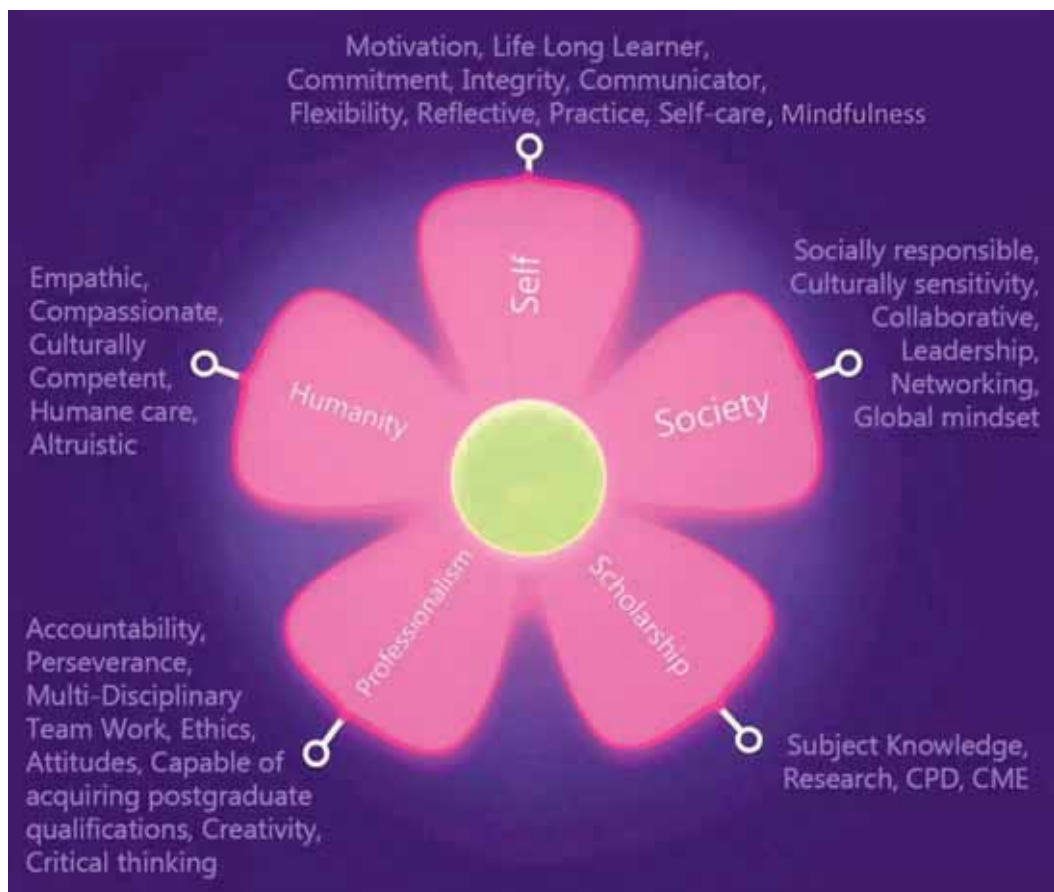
Motivation, Life Long Learner, Commitment, Integrity, Communicator, Flexibility, Reflective, Practice, Self-care, Mindfulness

Self

Empathic, Compassionate, Culturally Competent, Humane care, Altruistic

Humanity

Socially responsible, Culturally sensitivity, Collaborative, Leadership, Networking, Global mindset

Society

Professionalism

Scholarship

Accountability, Perseverance, Multi-Disciplinary Team Work, Ethics, Attitudes, Capable of acquiring postgraduate qualifications, Creativity, Critical thinking

Subject Knowledge, Research, CPD, CME